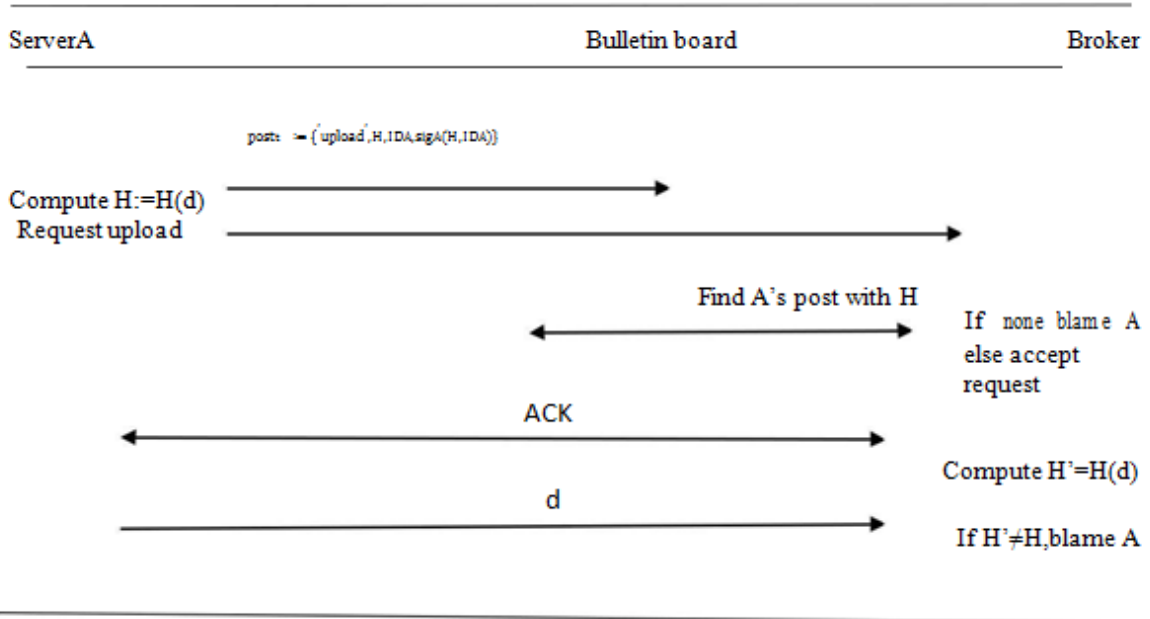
ServerA

Bulletin board

Broker

post: := {'upload',H,IDA,sigA(H,IDA)}

Compute H:=H(d)
Request upload

Find A's post with H

If none blame A else accept request

ACK

Compute H'=H(d)

d

If H'≠H,blame A